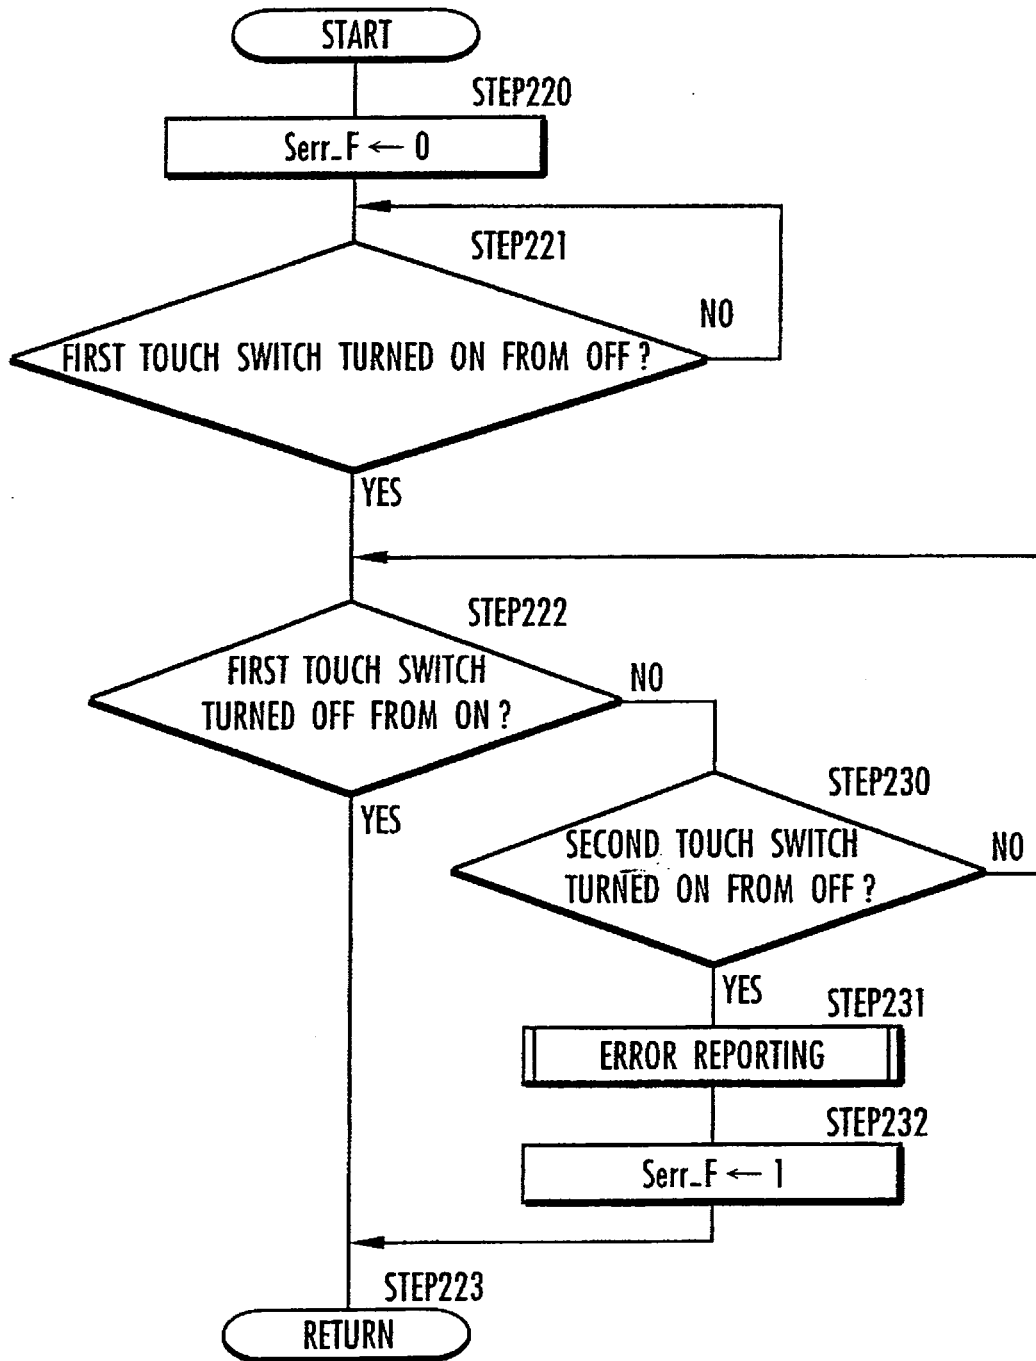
START

STEP220

Serr_F $\leftarrow$ 0

STEP221

NO

FIRST TOUCH SWITCH TURNED ON FROM OFF ?

YES

STEP222

FIRST TOUCH SWITCH TURNED OFF FROM ON ?

NO

YES

STEP230

SECOND TOUCH SWITCH TURNED ON FROM OFF ?

NO

YES

STEP231

ERROR REPORTING

STEP232

Serr_F $\leftarrow$ 1

STEP223

RETURN